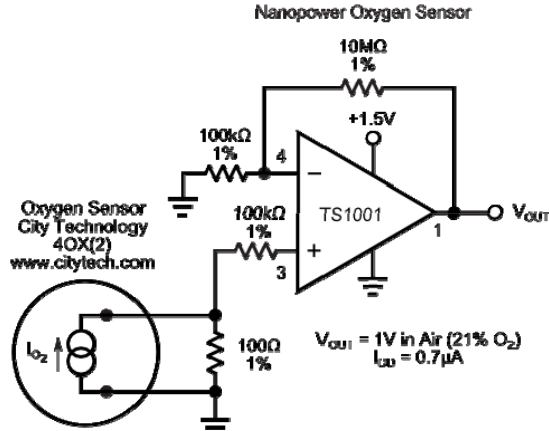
Nanopower Oxygen Sensor

10MΩ
1%

+1.5V

100kΩ
1%

4

−

TS1001

Oxygen Sensor
City Technology
4OX(2)
www.citytech.com

100kΩ
1%

+

3

1

$V_{OUT}$

$I_{O_2}$

100Ω
1%

$V_{OUT}$ = 1V in Air (21% $O_2$)
$I_{SD}$ = 0.7μA